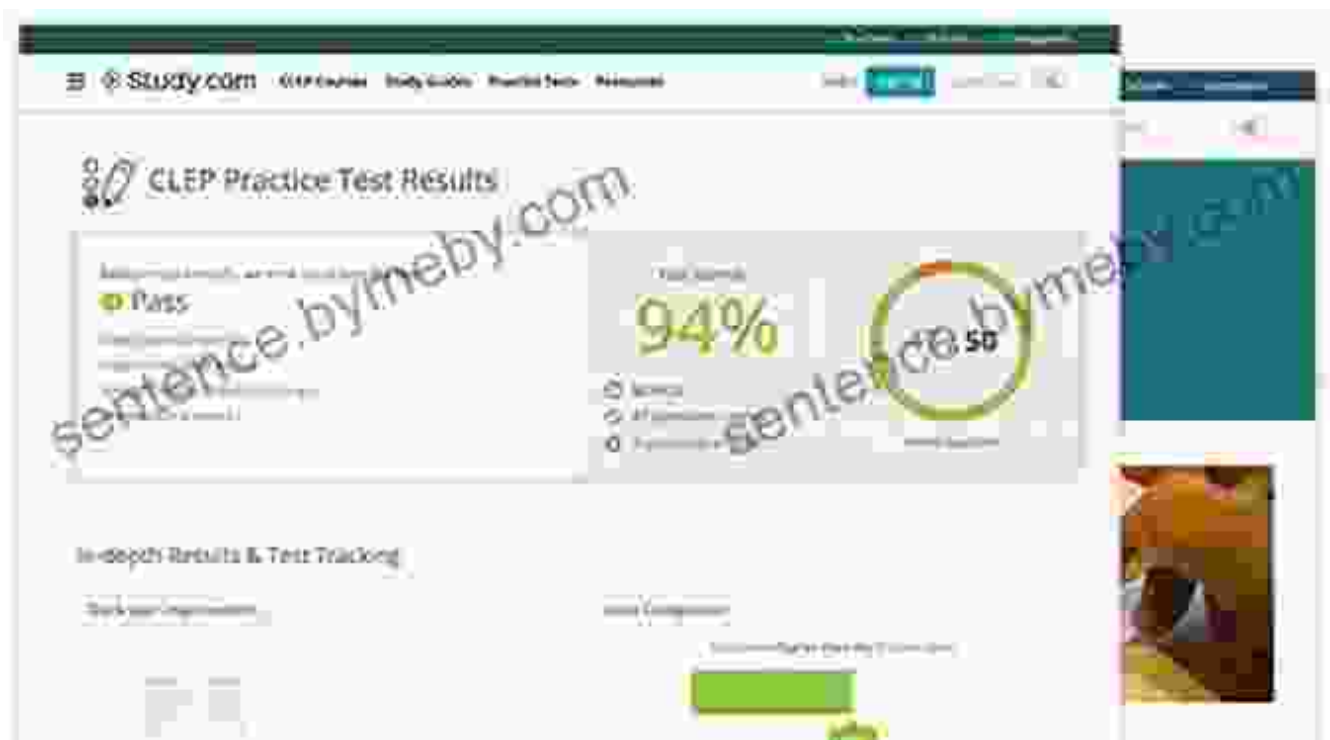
Study.com CLEP Courses Study Guides Practice Tests Resources

CLEP Practice Test Results

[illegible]

Pass

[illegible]

Your Score

94%

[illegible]

50

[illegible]

In-depth Results & Test Tracking

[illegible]

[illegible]

sentence.bymeby.com

sentence.bymeby.com